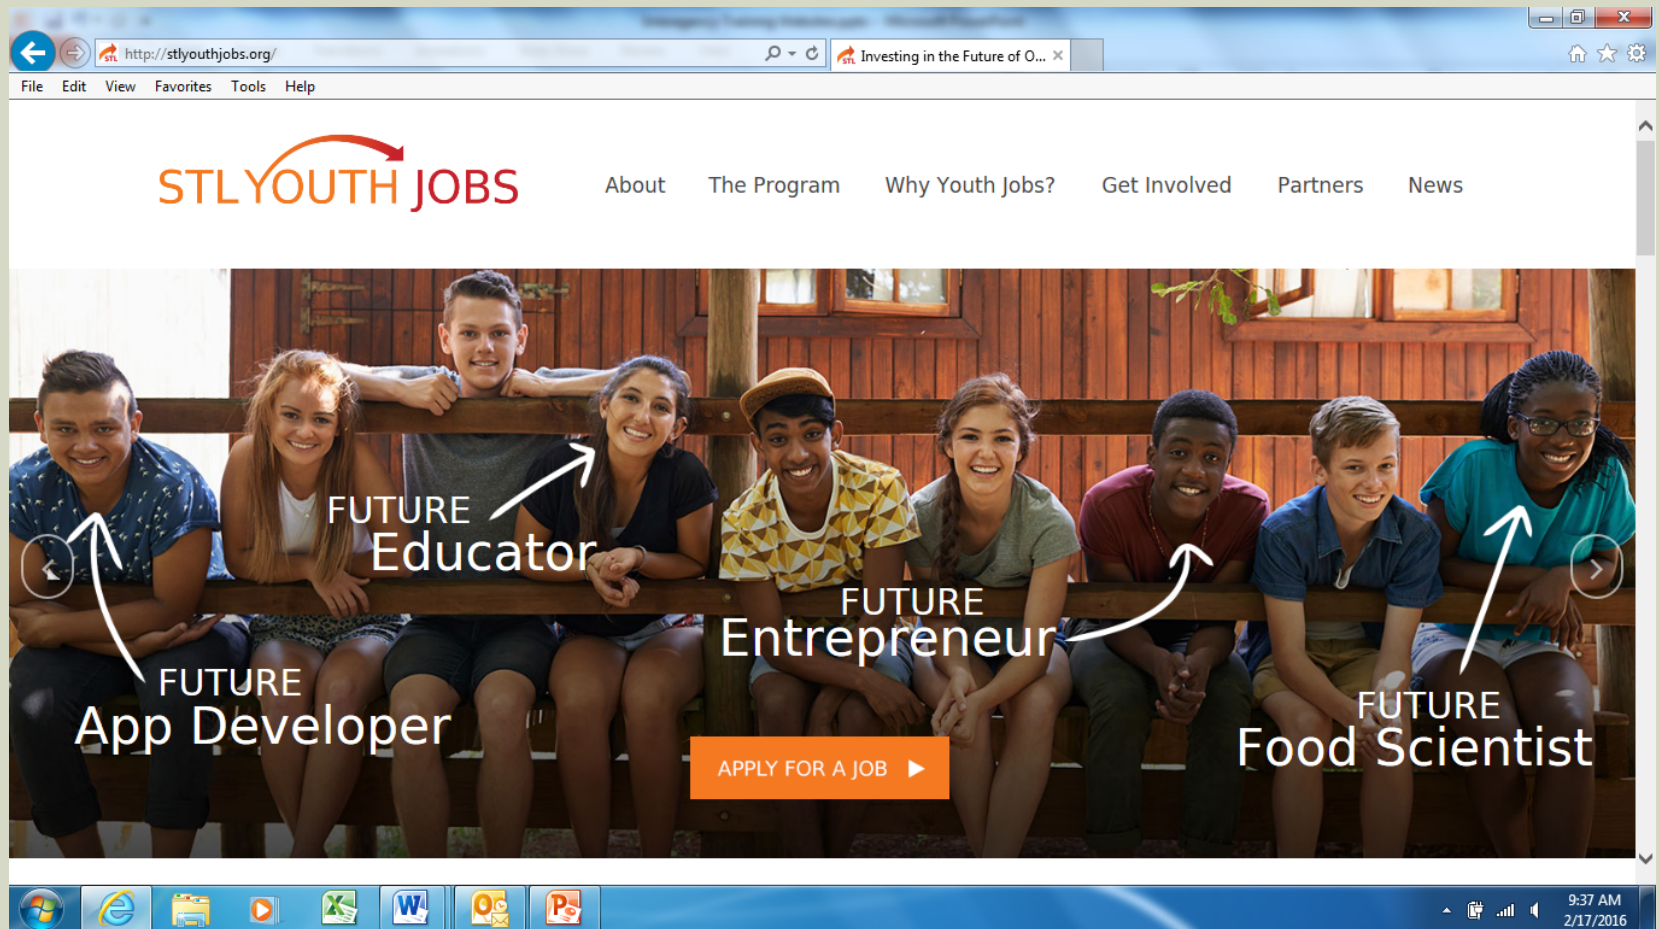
http://stlyouthjobs.org/

Investing in the Future of O...

File Edit View Favorites Tools Help

STL YOUTH JOBS

About The Program Why Youth Jobs? Get Involved Partners News

FUTURE Educator

FUTURE Entrepreneur

FUTURE App Developer

FUTURE Food Scientist

APPLY FOR A JOB

9:37 AM
2/17/2016